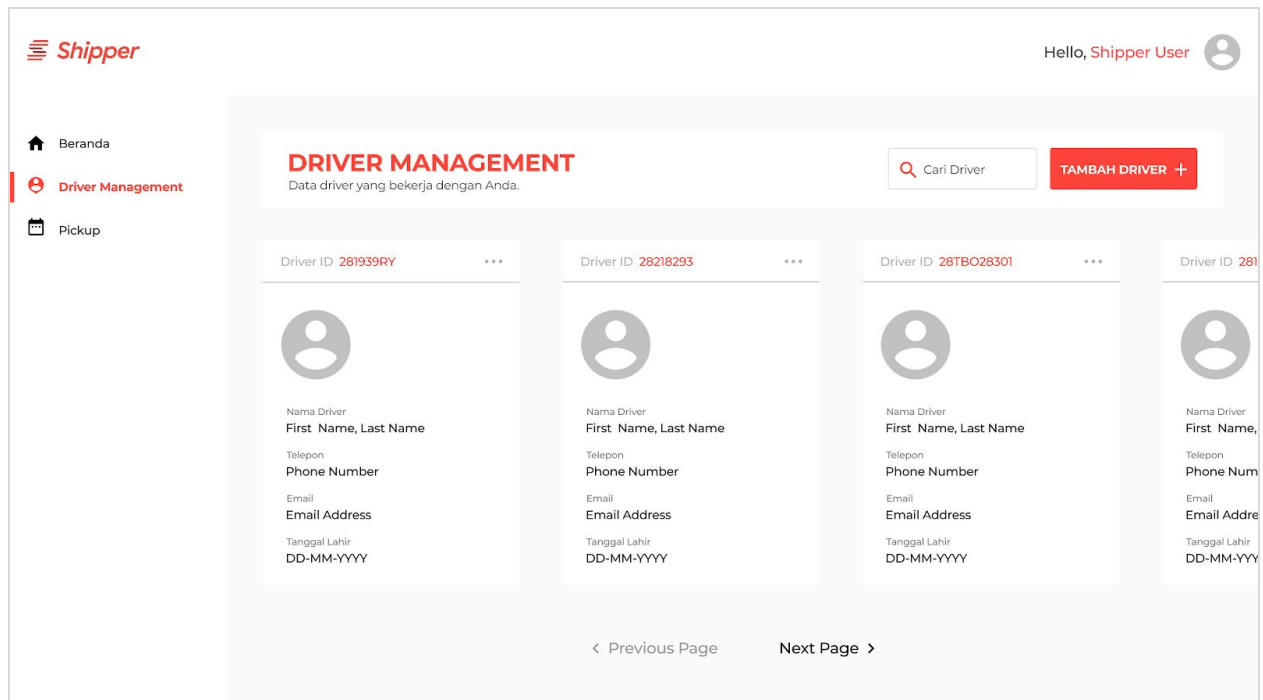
Shipper

Hello, Shipper User

Beranda

Driver Management

Pickup

DRIVER MANAGEMENT
Data driver yang bekerja dengan Anda.

Cari Driver

TAMBAH DRIVER +

Driver ID 281939RY ...

Nama Driver
First Name, Last Name
Telepon
Phone Number
Email
Email Address
Tanggal Lahir
DD-MM-YYYY

Driver ID 28218293 ...

Nama Driver
First Name, Last Name
Telepon
Phone Number
Email
Email Address
Tanggal Lahir
DD-MM-YYYY

Driver ID 28TBO28301 ...

Nama Driver
First Name, Last Name
Telepon
Phone Number
Email
Email Address
Tanggal Lahir
DD-MM-YYYY

Driver ID 281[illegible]

Nama Driver
First Name, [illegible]
Telepon
Phone Num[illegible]
Email
Email Addre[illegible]
Tanggal Lahir
DD-MM-YYY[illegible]

< Previous Page

Next Page >